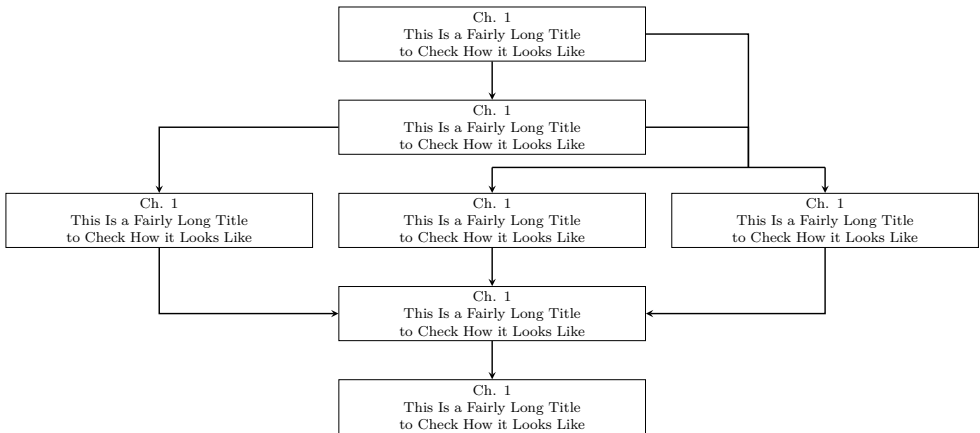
Ch. 1
This Is a Fairly Long Title
to Check How it Looks Like

Ch. 1
This Is a Fairly Long Title
to Check How it Looks Like

Ch. 1
This Is a Fairly Long Title
to Check How it Looks Like

Ch. 1
This Is a Fairly Long Title
to Check How it Looks Like

Ch. 1
This Is a Fairly Long Title
to Check How it Looks Like

Ch. 1
This Is a Fairly Long Title
to Check How it Looks Like

Ch. 1
This Is a Fairly Long Title
to Check How it Looks Like